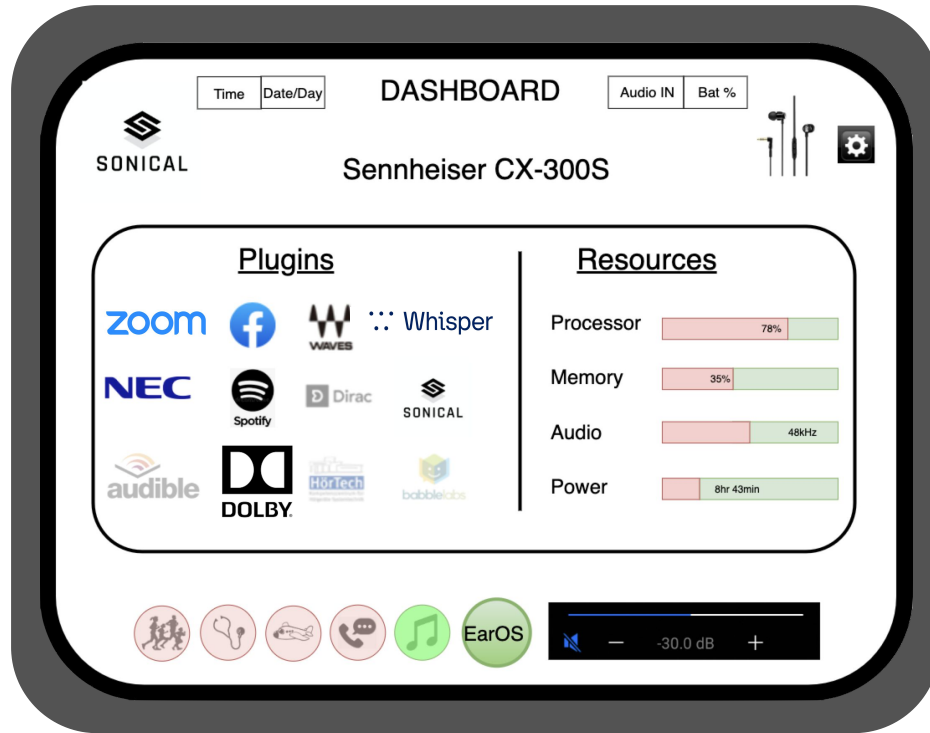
Time | Date/Day

DASHBOARD

Audio IN | Bat %

SONICAL

Sennheiser CX-300S

Plugins

zoom

WAVES

Whisper

NEC

Spotify

Dirac

SONICAL

audible

DOLBY.

HörTech

babblelabs

Resources

Processor 78%

Memory 35%

Audio 48kHz

Power 8hr 43min

EarOS

– -30.0 dB +